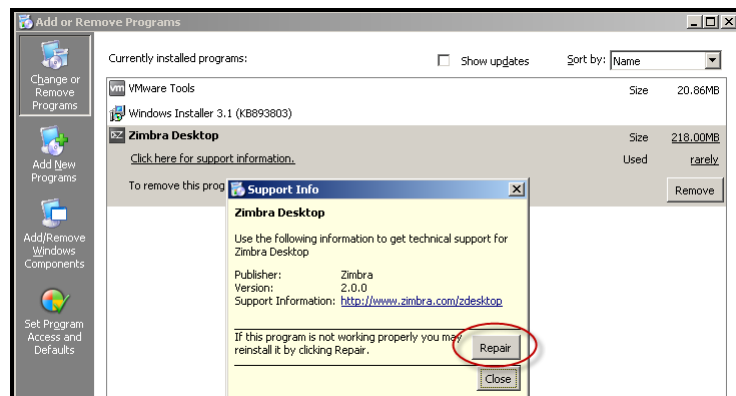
Add or Remove Programs

Change or Remove Programs

Add New Programs

Add/Remove Windows Components

Set Program Access and Defaults

Currently installed programs:

Show updates

Sort by: Name

VMware Tools Size 20.86MB

Windows Installer 3.1 (KB893803)

Zimbra Desktop Size 218.00MB

Click here for support information. Used rarely

To remove this prog

Remove

Support Info

Zimbra Desktop

Use the following information to get technical support for Zimbra Desktop

| Publisher: | Zimbra |
|---|---|
| Version: | 2.0.0 |
| Support Information: | http://www.zimbra.com/zdesktop |

If this program is not working properly you may reinstall it by clicking Repair.

Repair

Close